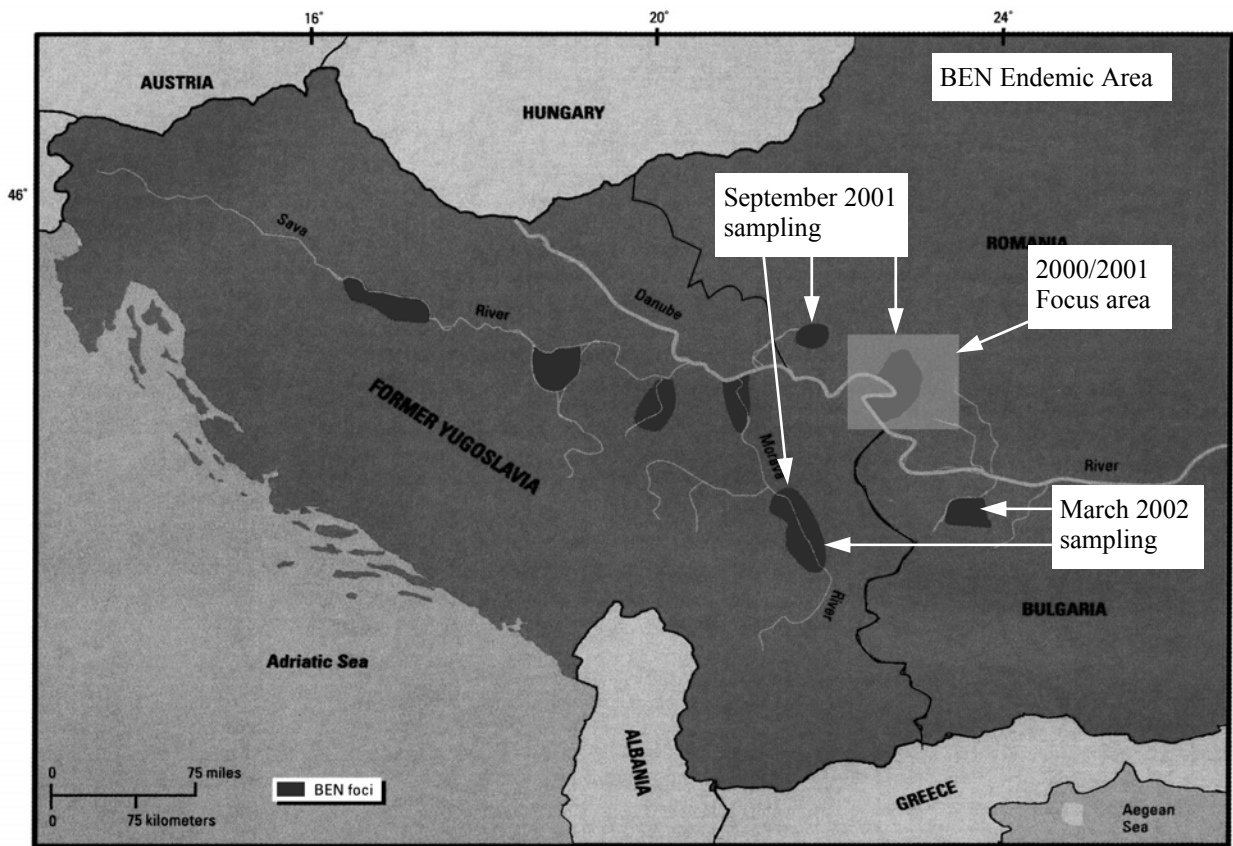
16°
20°
24°
46°

BEN Endemic Area

AUSTRIA
HUNGARY
ROMANIA

September 2001 sampling

2000/2001 Focus area

Sava
River
Danube
FORMER YUGOSLAVIA
Morava
River
River

March 2002 sampling

BULGARIA

Adriatic Sea
ALBANIA
GREECE
Aegean Sea

0
75 miles
0
75 kilometers

BEN foci